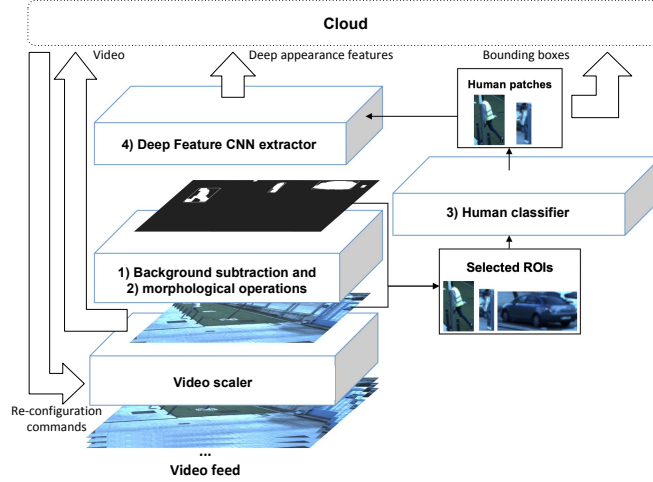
Cloud

Video

Deep appearance features

Bounding boxes

Human patches

4) Deep Feature CNN extractor

3) Human classifier

1) Background subtraction and
2) morphological operations

Selected ROIs

Video scaler

Re-configuration commands

...

Video feed